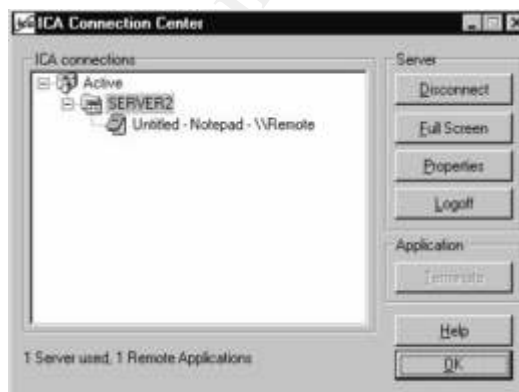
ICA Connection Center

ICA connections

Active

SERVER2

Untitled - Notepad - \\Remote

Server

Disconnect

Full Screen

Properties

Logoff

Application

Terminate

Help

OK

1 Server used, 1 Remote Applications